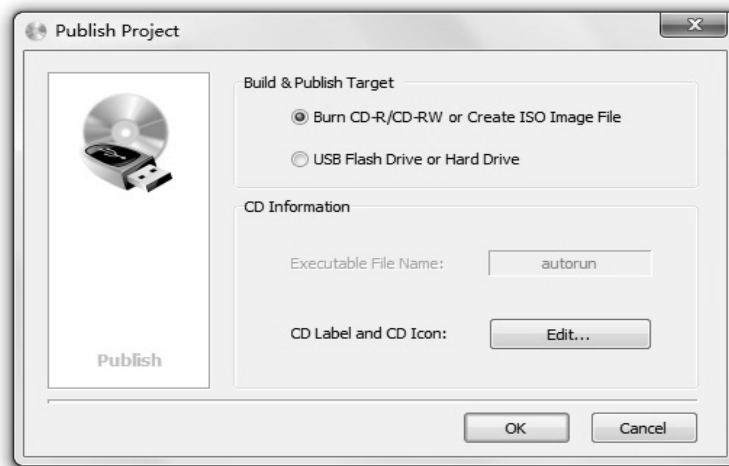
Publish Project

Build & Publish Target

Burn CD-R/CD-RW or Create ISO Image File

USB Flash Drive or Hard Drive

CD Information

Executable File Name: autorun

CD Label and CD Icon: Edit...

Publish

OK Cancel